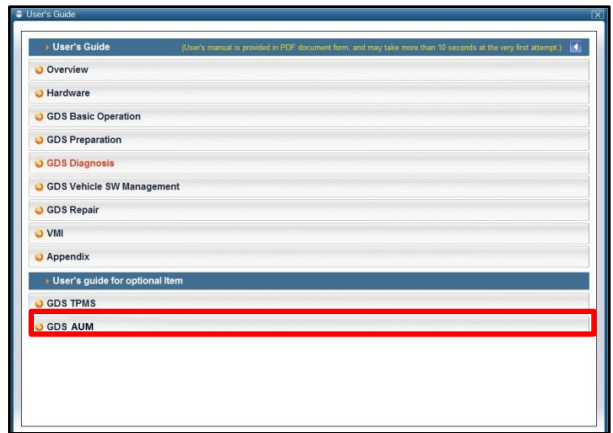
User's Guide

User's Guide (User's manual is provided in PDF document form, and may take more than 10 seconds at the very first attempt.)

Overview

Hardware

GDS Basic Operation

GDS Preparation

GDS Diagnosis

GDS Vehicle SW Management

GDS Repair

VMI

Appendix

User's guide for optional Item

GDS TPMS

GDS AUM